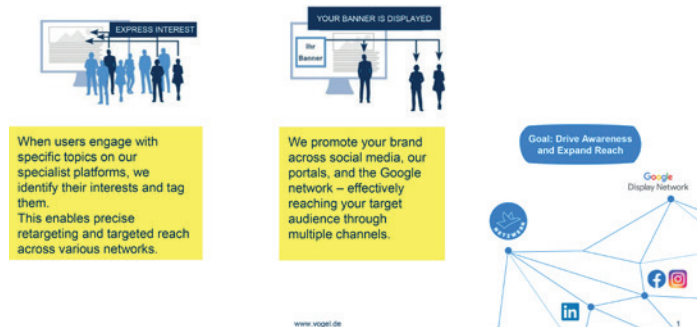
EXPRESS INTEREST

YOUR BANNER IS DISPLAYED

Ihr Banner

When users engage with specific topics on our specialist platforms, we identify their interests and tag them.
This enables precise retargeting and targeted reach across various networks.

We promote your brand across social media, our portals, and the Google network – effectively reaching your target audience through multiple channels.

Goal: Drive Awareness and Expand Reach

Google Display Network

NETZWERK

in

www.vogel.de

1